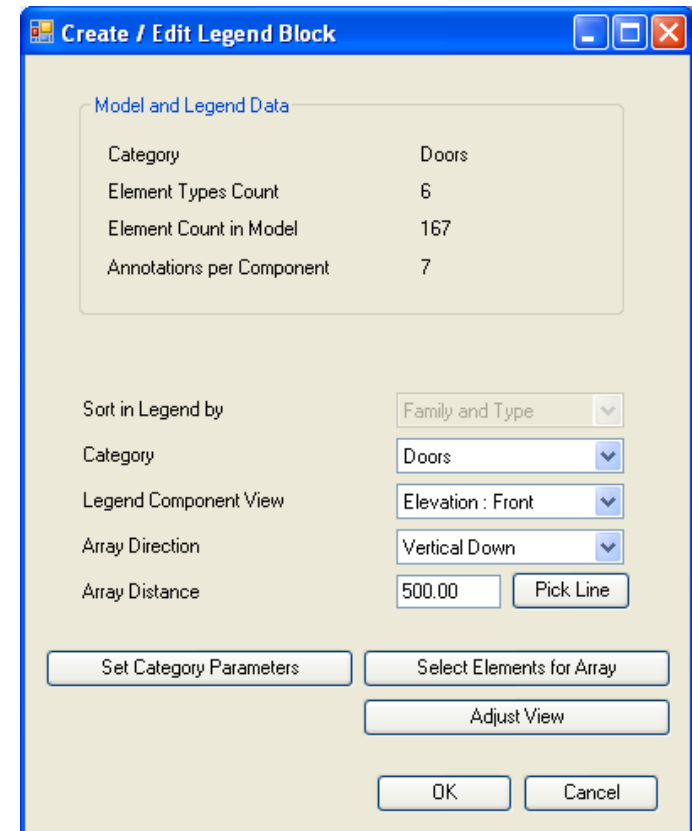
Create / Edit Legend Block

Model and Legend Data

| | |
|---|---|
| Category | Doors |
| Element Types Count | 6 |
| Element Count in Model | 167 |
| Annotations per Component | 7 |

| | |
|---|---|
| Sort in Legend by | Family and Type |
| Category | Doors |
| Legend Component View | Elevation : Front |
| Array Direction | Vertical Down |
| Array Distance | 500.00 |

Pick Line

Set Category Parameters

Select Elements for Array

Adjust View

OK

Cancel